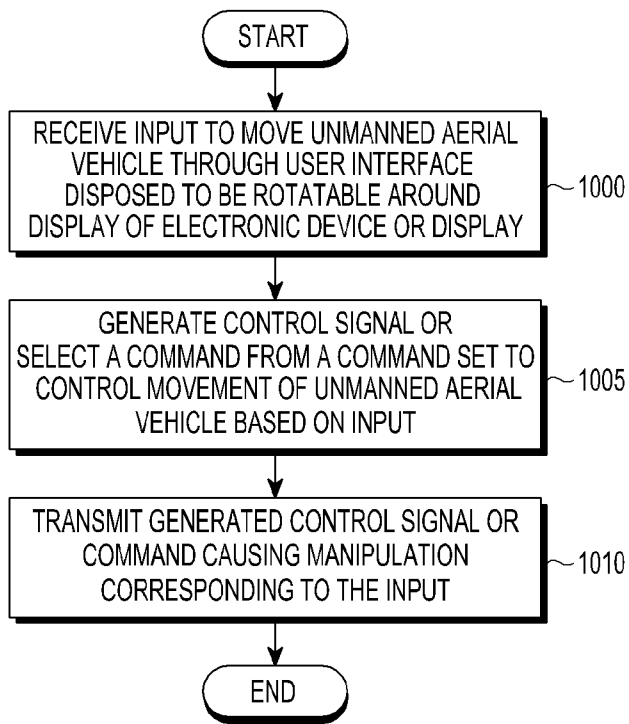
START

RECEIVE INPUT TO MOVE UNMANNED AERIAL VEHICLE THROUGH USER INTERFACE DISPOSED TO BE ROTATABLE AROUND DISPLAY OF ELECTRONIC DEVICE OR DISPLAY

1000

GENERATE CONTROL SIGNAL OR SELECT A COMMAND FROM A COMMAND SET TO CONTROL MOVEMENT OF UNMANNED AERIAL VEHICLE BASED ON INPUT

1005

TRANSMIT GENERATED CONTROL SIGNAL OR COMMAND CAUSING MANIPULATION CORRESPONDING TO THE INPUT

1010

END